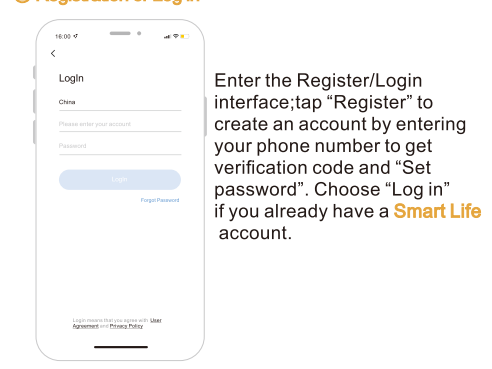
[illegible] Registration or Log in

18:00

<

LogIn

China

Please enter your account

Password

Login

Forgot Password

Login means that you agree with User Agreement and Privacy Policy

Enter the Register/Login interface;tap “Register” to create an account by entering your phone number to get verification code and “Set password”. Choose “Log in” if you already have a Smart Life account.